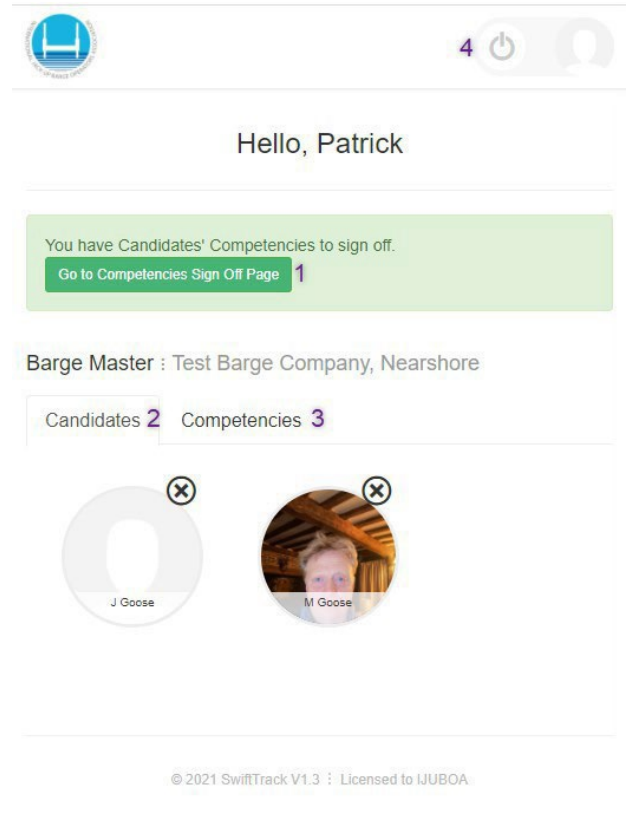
4

Hello, Patrick

You have Candidates' Competencies to sign off.

Go to Competencies Sign Off Page 1

Barge Master : Test Barge Company, Nearshore

Candidates 2 Competencies 3

J Goose

M Goose

© 2021 SwiftTrack V1.3 ⁝ Licensed to IJUBOA